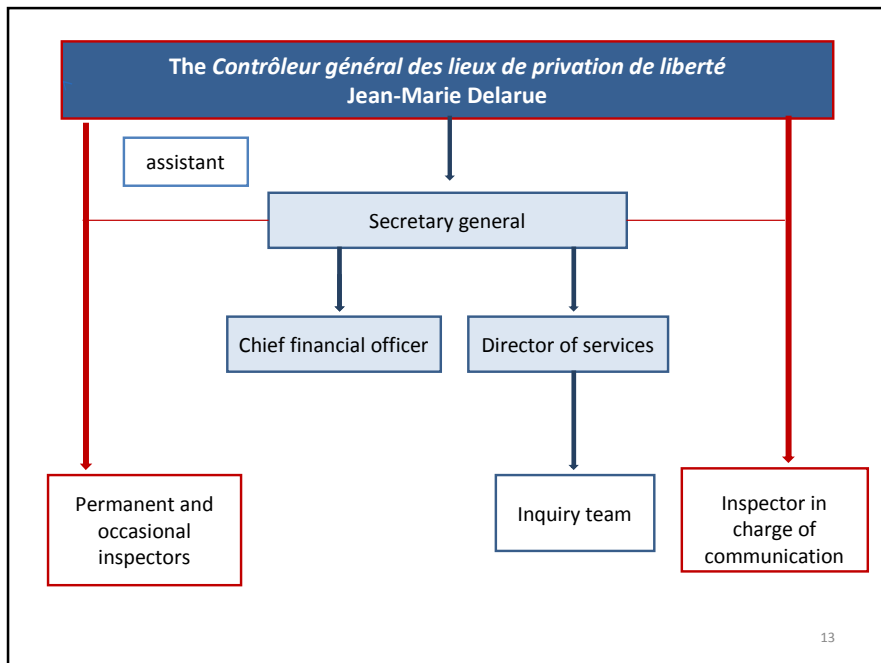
The *Contrôleur général des lieux de privation de liberté*
Jean-Marie Delarue

assistant

Secretary general

Chief financial officer

Director of services

Permanent and occasional inspectors

Inquiry team

Inspector in charge of communication

13